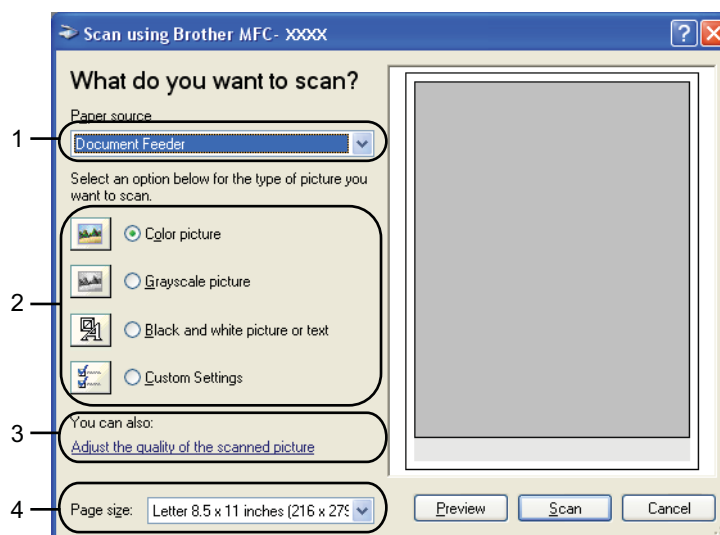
Scan using Brother MFC- XXXX

What do you want to scan?

Paper source

1

Document Feeder

Select an option below for the type of picture you want to scan.

Color picture

2

Grayscale picture

Black and white picture or text

Custom Settings

3

You can also:

Adjust the quality of the scanned picture

4

Page size: Letter 8.5 x 11 inches (216 x 27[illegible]

Preview

Scan

Cancel